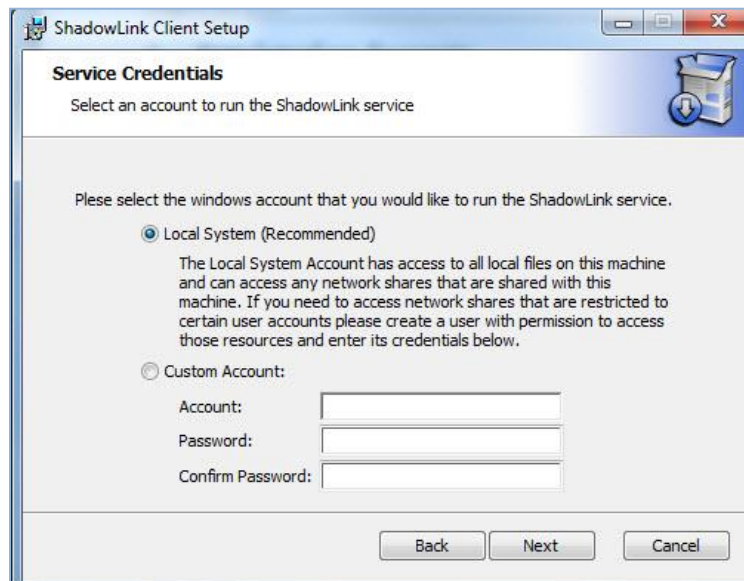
ShadowLink Client Setup

Service Credentials

Select an account to run the ShadowLink service

Plese select the windows account that you would like to run the ShadowLink service.

Local System (Recommended)

The Local System Account has access to all local files on this machine and can access any network shares that are shared with this machine. If you need to access network shares that are restricted to certain user accounts please create a user with permission to access those resources and enter its credentials below.

Custom Account:

Account:

Password:

Confirm Password:

Back

Next

Cancel